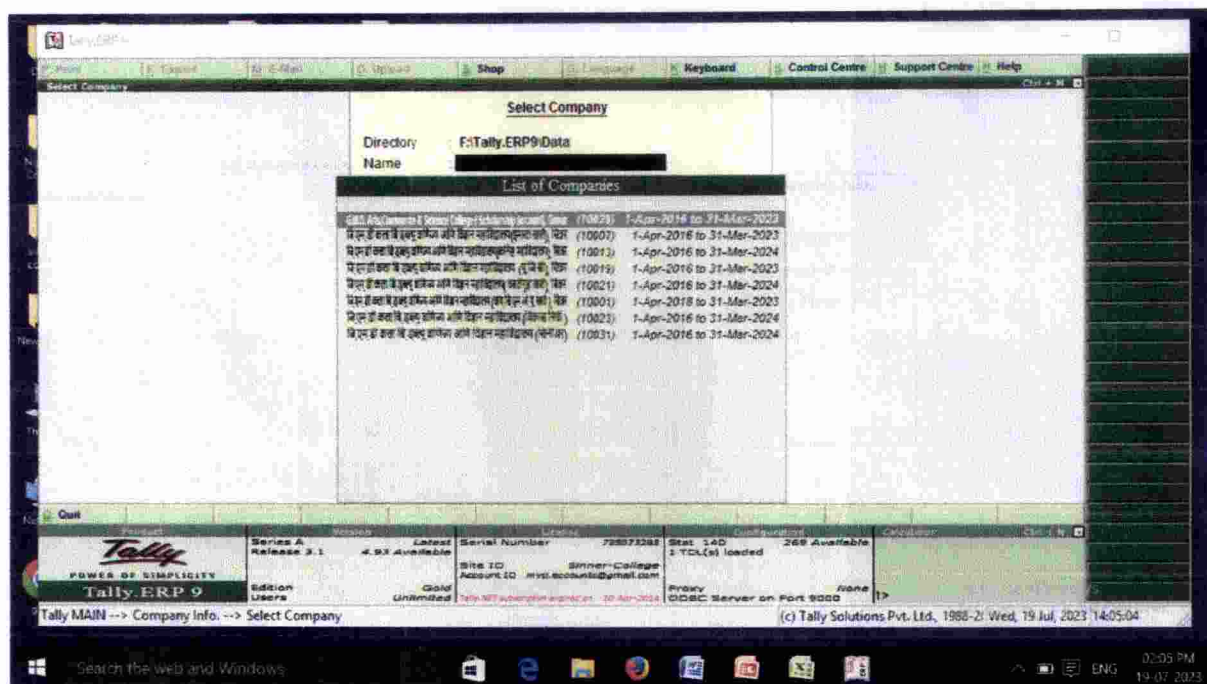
Tally.ERP 9

P: Print | E: Export | M: E-Mail | O: Upload | S: Shop | G: Language | K: Keyboard | K: Control Centre | H: Support Centre | H: Help

Select Company

Ctrl + M

Select Company

Directory F:\Tally.ERP9\Data
Name

List of Companies

| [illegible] | (10029) | 1-Apr-2016 to 31-Mar-2023 |
|---|---|---|
| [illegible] | (10007) | 1-Apr-2016 to 31-Mar-2023 |
| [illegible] | (10013) | 1-Apr-2016 to 31-Mar-2024 |
| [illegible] | (10019) | 1-Apr-2016 to 31-Mar-2023 |
| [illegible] | (10021) | 1-Apr-2016 to 31-Mar-2024 |
| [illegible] | (10001) | 1-Apr-2018 to 31-Mar-2023 |
| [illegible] | (10023) | 1-Apr-2016 to 31-Mar-2024 |
| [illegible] | (10031) | 1-Apr-2016 to 31-Mar-2024 |

Q: Quit

Product | Version | License | Configuration | Calculator

Tally
POWER OF SIMPLICITY
Tally.ERP 9

Series A Release 3.1 Latest 4.93 Available
Edition Gold
Users Unlimited

Serial Number 725073285
Site ID Sinner-College
Account ID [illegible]@gmail.com
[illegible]

Stat 140 269 Available
1 TCL(s) loaded
Proxy None
ODBC Server on Port 9000

Ctrl + N

1>

Tally MAIN --> Company Info. --> Select Company

(c) Tally Solutions Pvt. Ltd., 1988-2( Wed, 19 Jul, 2023 14:05:04

Search the web and Windows

ENG 02:05 PM 19-07-2023